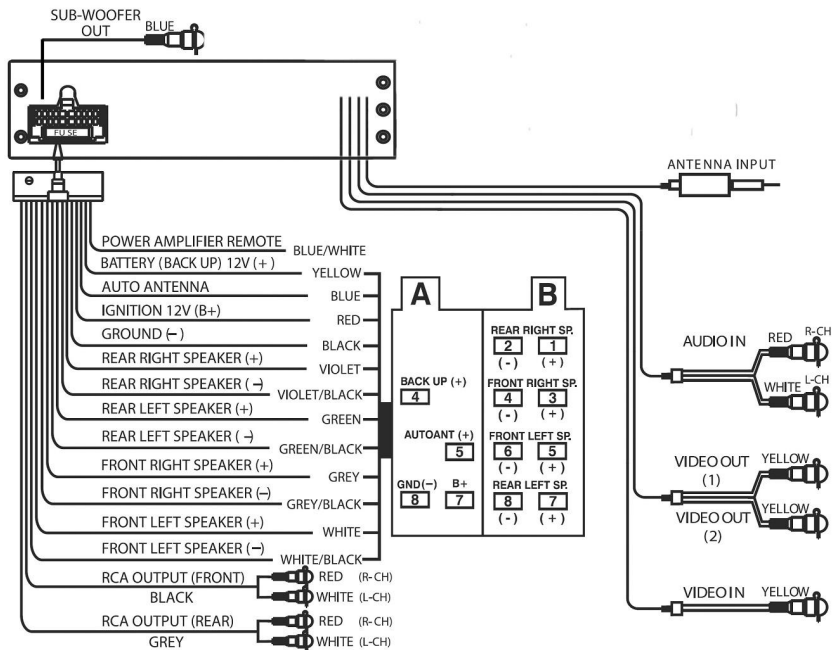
SUB-WOOFER OUT
BLUE

FUSE

ANTENNA INPUT

POWER AMPLIFIER REMOTE BLUE/WHITE
BATTERY (BACK UP) 12V (+) YELLOW
AUTO ANTENNA BLUE
IGNITION 12V (B+) RED
GROUND (−) BLACK
REAR RIGHT SPEAKER (+) VIOLET
REAR RIGHT SPEAKER (−) VIOLET/BLACK
REAR LEFT SPEAKER (+) GREEN
REAR LEFT SPEAKER (−) GREEN/BLACK
FRONT RIGHT SPEAKER (+) GREY
FRONT RIGHT SPEAKER (−) GREY/BLACK
FRONT LEFT SPEAKER (+) WHITE
FRONT LEFT SPEAKER (−) WHITE/BLACK
RCA OUTPUT (FRONT) BLACK
RED (R-CH)
WHITE (L-CH)
RCA OUTPUT (REAR) GREY
RED (R-CH)
WHITE (L-CH)

A
BACK UP (+) 4
AUTOANT (+) 5
GND(−) 8
B+ 7

B
REAR RIGHT SP.
2 (-) 1 (+)
FRONT RIGHT SP.
4 (-) 3 (+)
FRONT LEFT SP.
6 (-) 5 (+)
REAR LEFT SP.
8 (-) 7 (+)

AUDIO IN
RED R-CH
WHITE L-CH

VIDEO OUT (1) YELLOW
VIDEO OUT (2) YELLOW

VIDEO IN YELLOW